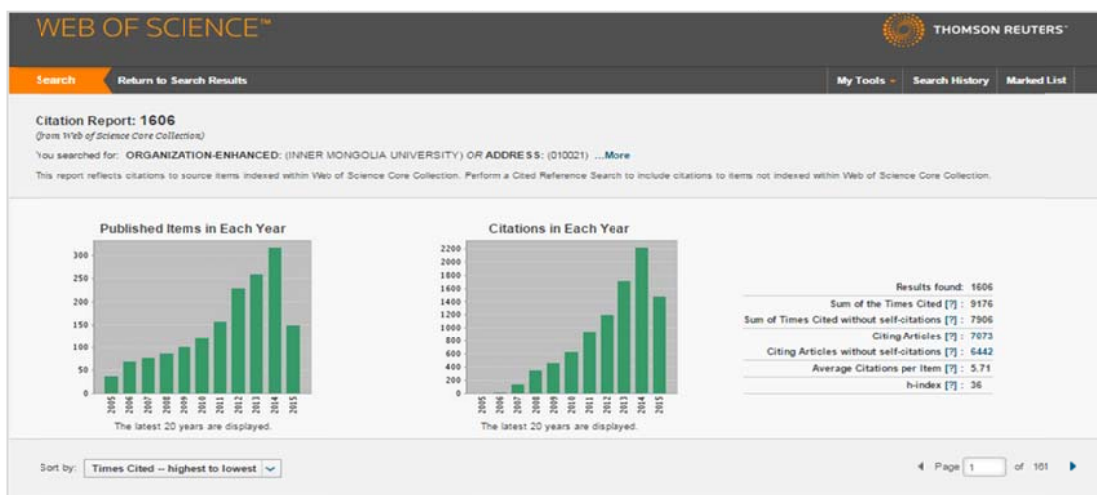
WEB OF SCIENCE™

THOMSON REUTERS™

Search

Return to Search Results

My Tools

Search History

Marked List

Citation Report: 1606
(from Web of Science Core Collection)

You searched for: ORGANIZATION-ENHANCED: (INNER MONGOLIA UNIVERSITY) OR ADDRESS: (010021) ...More

This report reflects citations to source items indexed within Web of Science Core Collection. Perform a Cited Reference Search to include citations to items not indexed within Web of Science Core Collection.

Published Items in Each Year

300
250
200
150
100
50
0

2005 2006 2007 2008 2009 2010 2011 2012 2013 2014 2015

The latest 20 years are displayed.

Citations in Each Year

2200
2000
1800
1600
1400
1200
1000
800
600
400
200
0

2005 2006 2007 2008 2009 2010 2011 2012 2013 2014 2015

The latest 20 years are displayed.

| | |
|---|---|
| Results found: | 1606 |
| Sum of the Times Cited [?] : | 9176 |
| Sum of Times Cited without self-citations [?] : | 7906 |
| Citing Articles [?] : | 7073 |
| Citing Articles without self-citations [?] : | 6442 |
| Average Citations per Item [?] : | 5.71 |
| h-index [?] : | 36 |

Sort by: Times Cited -- highest to lowest

Page 1 of 161